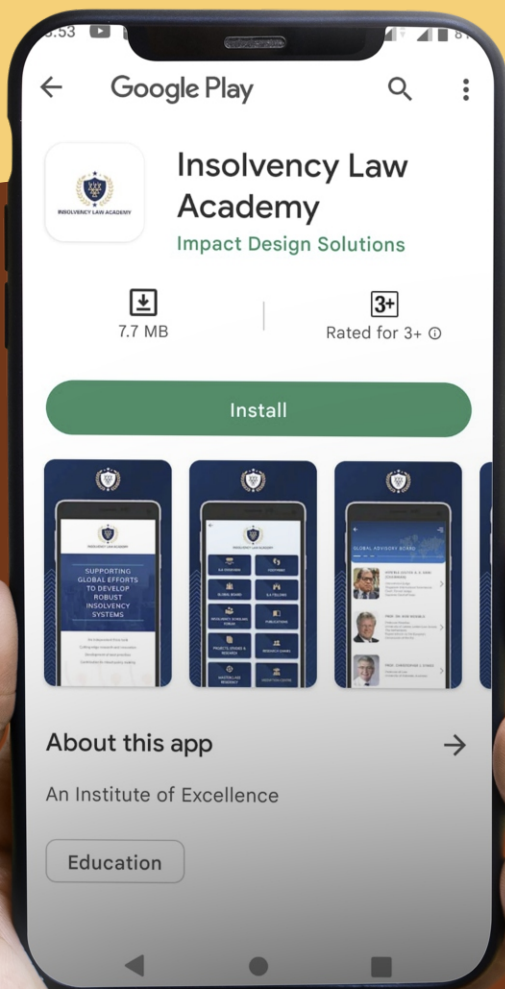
5:53

Google Play

INSOLVENCY LAW ACADEMY

Insolvency Law Academy

Impact Design Solutions

7.7 MB

3+

Rated for 3+ ⓘ

Install

INSOLVENCY LAW ACADEMY

SUPPORTING GLOBAL EFFORTS TO DEVELOP ROBUST INSOLVENCY SYSTEMS

GLOBAL ADVISORY BOARD

About this app

An Institute of Excellence

Education